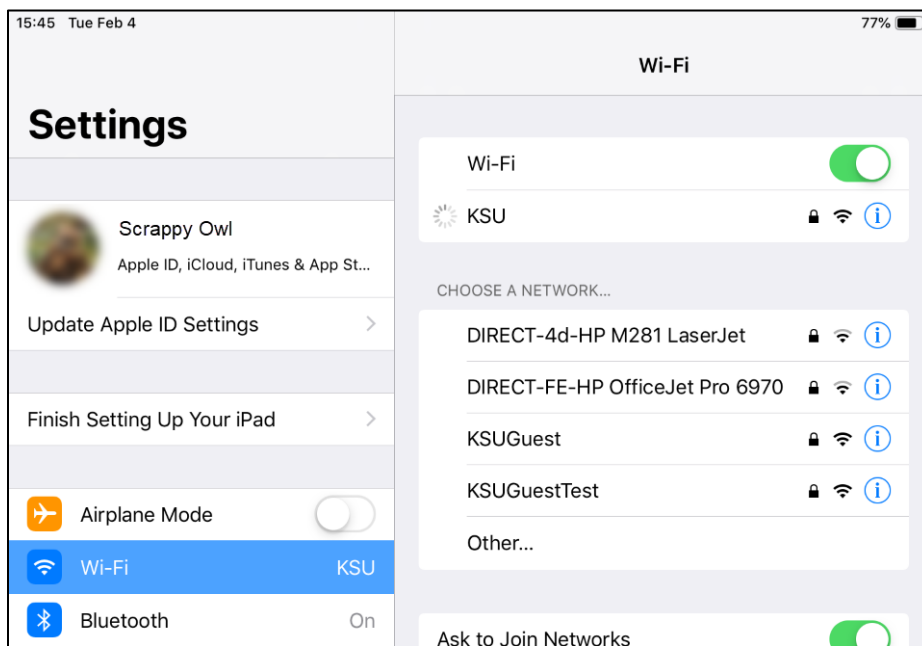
15:45 Tue Feb 4

77%

Settings

Scrappy Owl

Apple ID, iCloud, iTunes & App St...

Update Apple ID Settings

Finish Setting Up Your iPad

Airplane Mode

Wi-Fi KSU

Bluetooth On

Wi-Fi

Wi-Fi

KSU

CHOOSE A NETWORK...

DIRECT-4d-HP M281 LaserJet

DIRECT-FE-HP OfficeJet Pro 6970

KSUGuest

KSUGuestTest

Other...

Ask to Join Networks